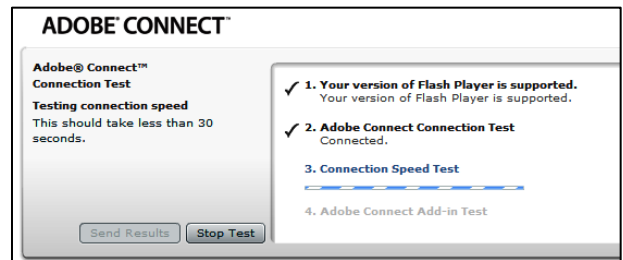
ADOBE® CONNECT™

Adobe® Connect™
Connection Test

Testing connection speed
This should take less than 30 seconds.

Send Results
Stop Test

✓ 1. Your version of Flash Player is supported.
Your version of Flash Player is supported.

✓ 2. Adobe Connect Connection Test
Connected.

3. Connection Speed Test

4. Adobe Connect Add-in Test